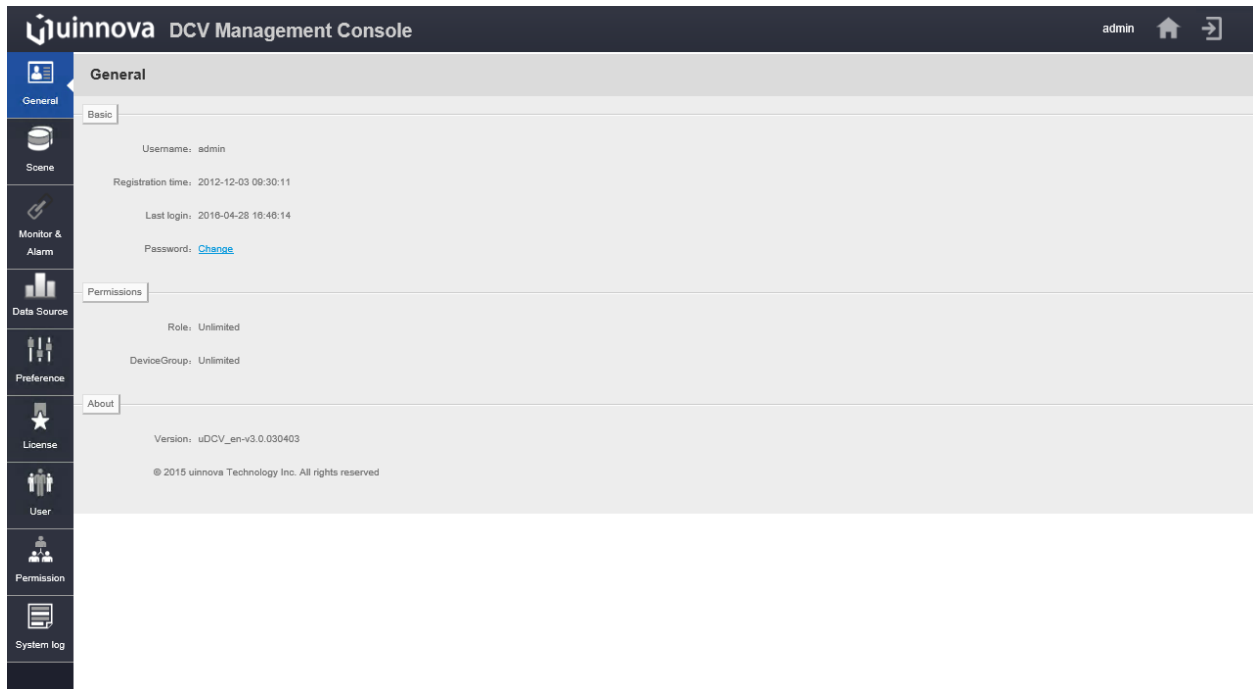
uinnova DCV Management Console

admin

General

Scene

Monitor & Alarm

Data Source

Preference

License

User

Permission

System log

General

Basic

Username：admin

Registration time：2012-12-03 09:30:11

Last login：2016-04-28 16:46:14

Password：Change

Permissions

Role：Unlimited

DeviceGroup：Unlimited

About

Version：uDCV_en-v3.0.030403

© 2015 uinnova Technology Inc. All rights reserved